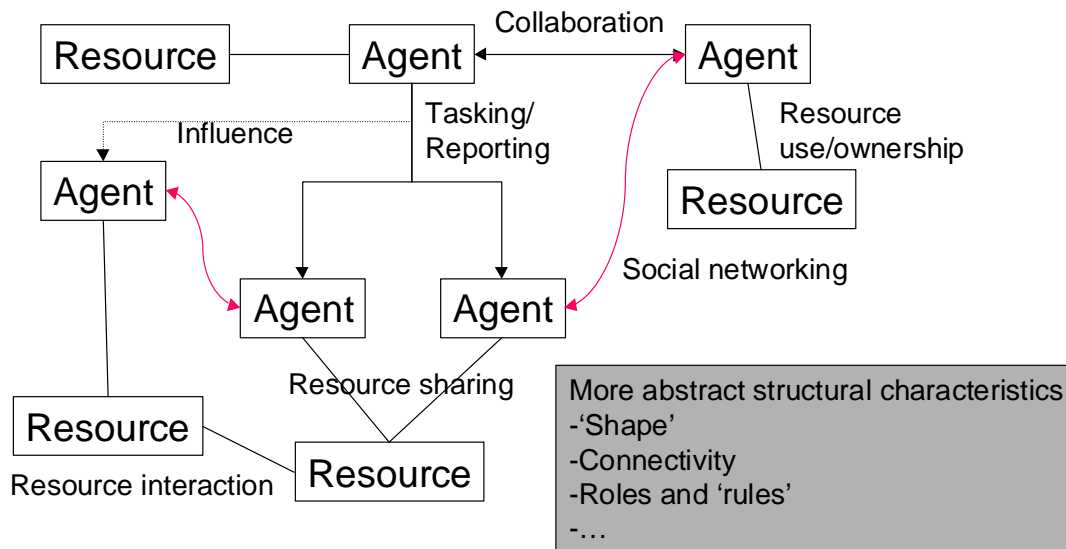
Resource

Agent

Collaboration

Agent

Tasking/ Reporting

Influence

Resource use/ownership

Agent

Resource

Social networking

Agent

Agent

Resource sharing

Resource

Resource

Resource interaction

More abstract structural characteristics
-‘Shape’
-Connectivity
-Roles and ‘rules’
-…